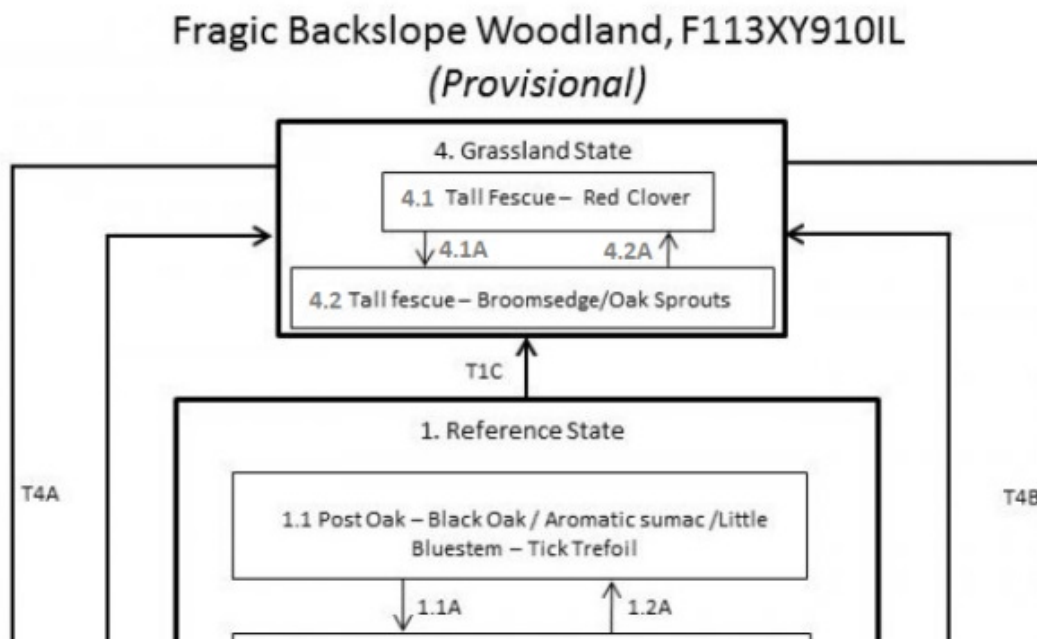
Fragic Backslope Woodland, F113XY910IL
(Provisional)

4. Grassland State

4.1 Tall Fescue – Red Clover

4.1A

4.2A

4.2 Tall fescue – Broomsedge/Oak Sprouts

T1C

1. Reference State

T4A

1.1 Post Oak – Black Oak / Aromatic sumac /Little Bluestem – Tick Trefoil

T4B

1.1A

1.2A